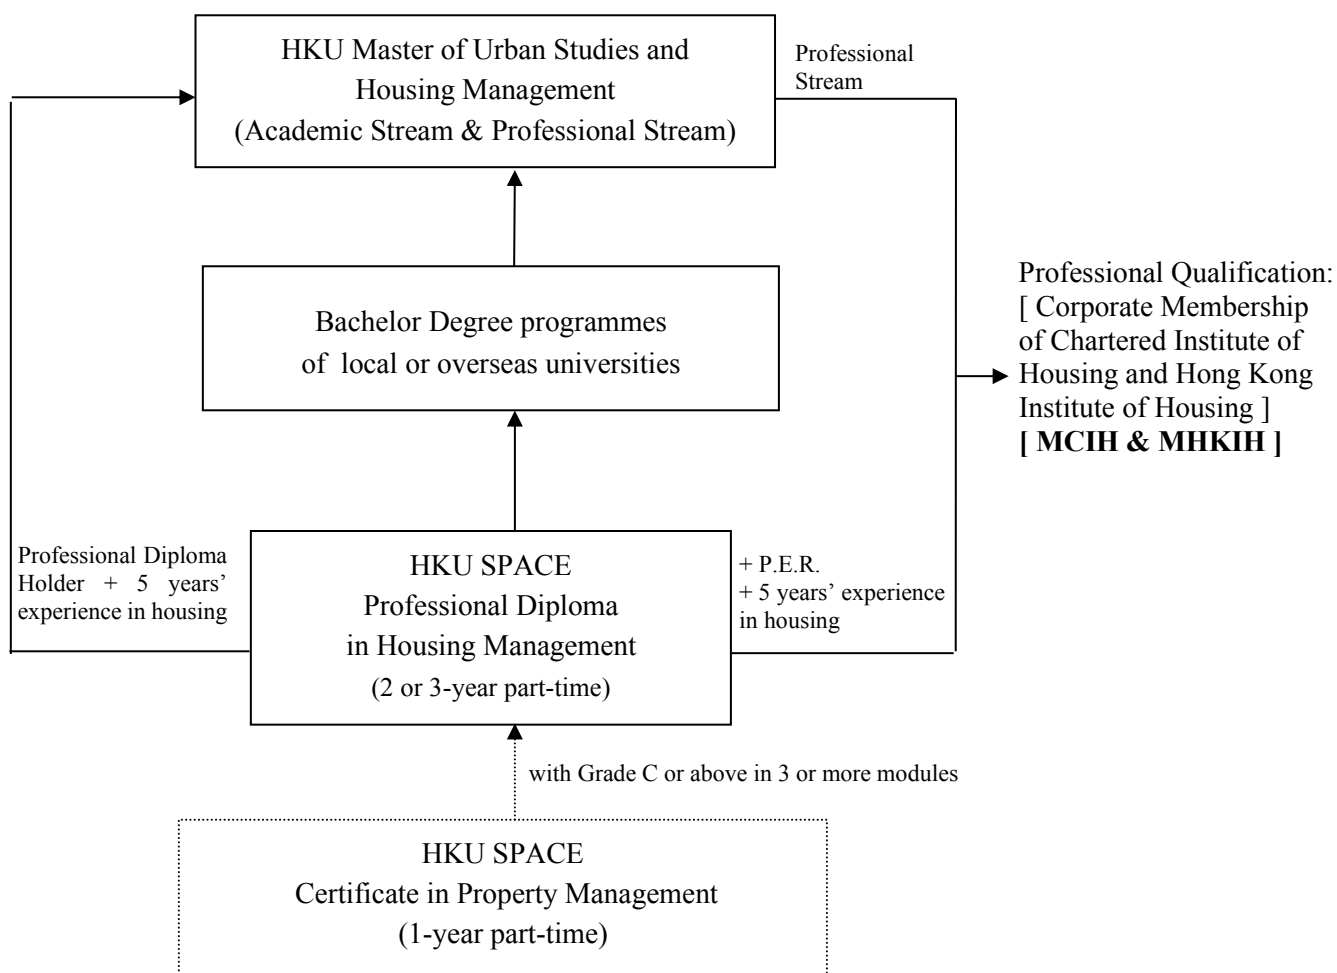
HKU Master of Urban Studies and Housing Management (Academic Stream & Professional Stream)

Professional Stream

Bachelor Degree programmes of local or overseas universities

Professional Qualification: [ Corporate Membership of Chartered Institute of Housing and Hong Kong Institute of Housing ] **[ MCIH & MHKIH ]**

Professional Diploma Holder + 5 years' experience in housing

HKU SPACE Professional Diploma in Housing Management (2 or 3-year part-time)

+ P.E.R.
+ 5 years' experience in housing

with Grade C or above in 3 or more modules

HKU SPACE Certificate in Property Management (1-year part-time)